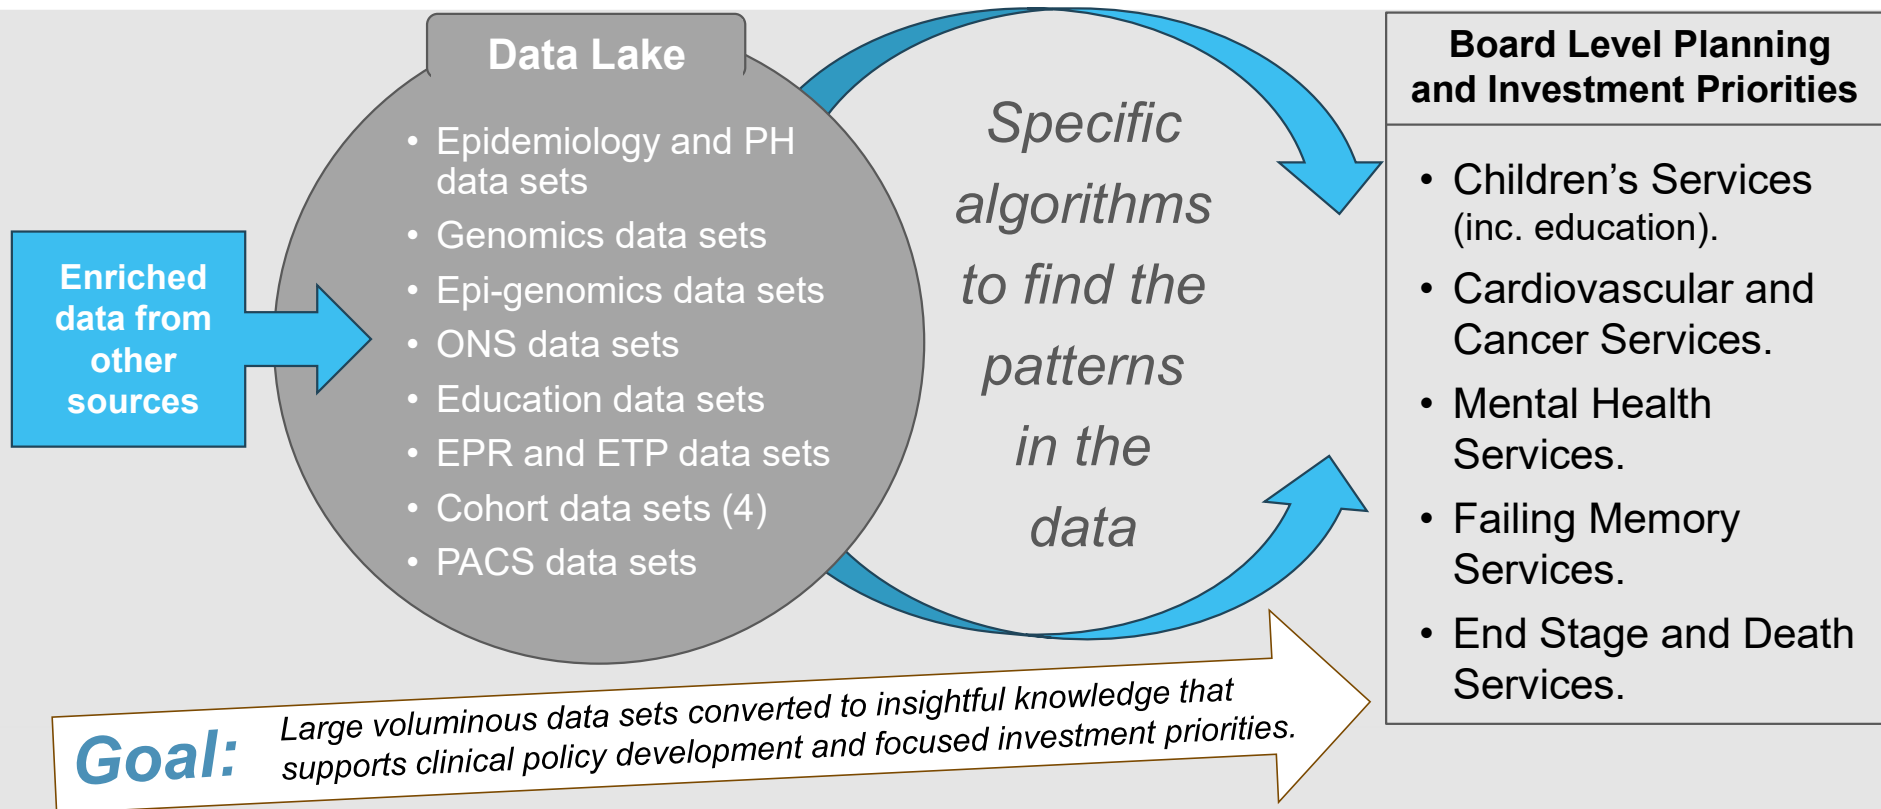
Enriched data from other sources

Data Lake

- Epidemiology and PH data sets
- Genomics data sets
- Epi-genomics data sets
- ONS data sets
- Education data sets
- EPR and ETP data sets
- Cohort data sets (4)
- PACS data sets

Specific algorithms to find the patterns in the data

Board Level Planning and Investment Priorities

- Children's Services (inc. education).
- Cardiovascular and Cancer Services.
- Mental Health Services.
- Failing Memory Services.
- End Stage and Death Services.

Goal: Large voluminous data sets converted to insightful knowledge that supports clinical policy development and focused investment priorities.